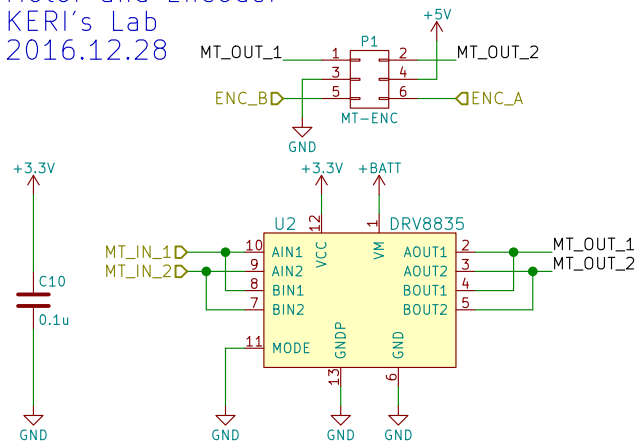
Motor and Encoder
KERI's Lab
2016.12.28

+5V
P1
MT_OUT_1 1 2 MT_OUT_2
3 4
ENC_B 5 6 ENC_A
MT-ENC
GND

+3.3V
C10
0.1u
GND

+3.3V
+BATT
U2
12
VCC
1
VM
DRV8835
MT_IN_1 10 AIN1
MT_IN_2 9 AIN2
8 BIN1
7 BIN2
11 MODE
GNDP
13
GND
6
AOUT1 2 MT_OUT_1
AOUT2 3 MT_OUT_2
BOUT1 4
BOUT2 5
GND
GND
GND